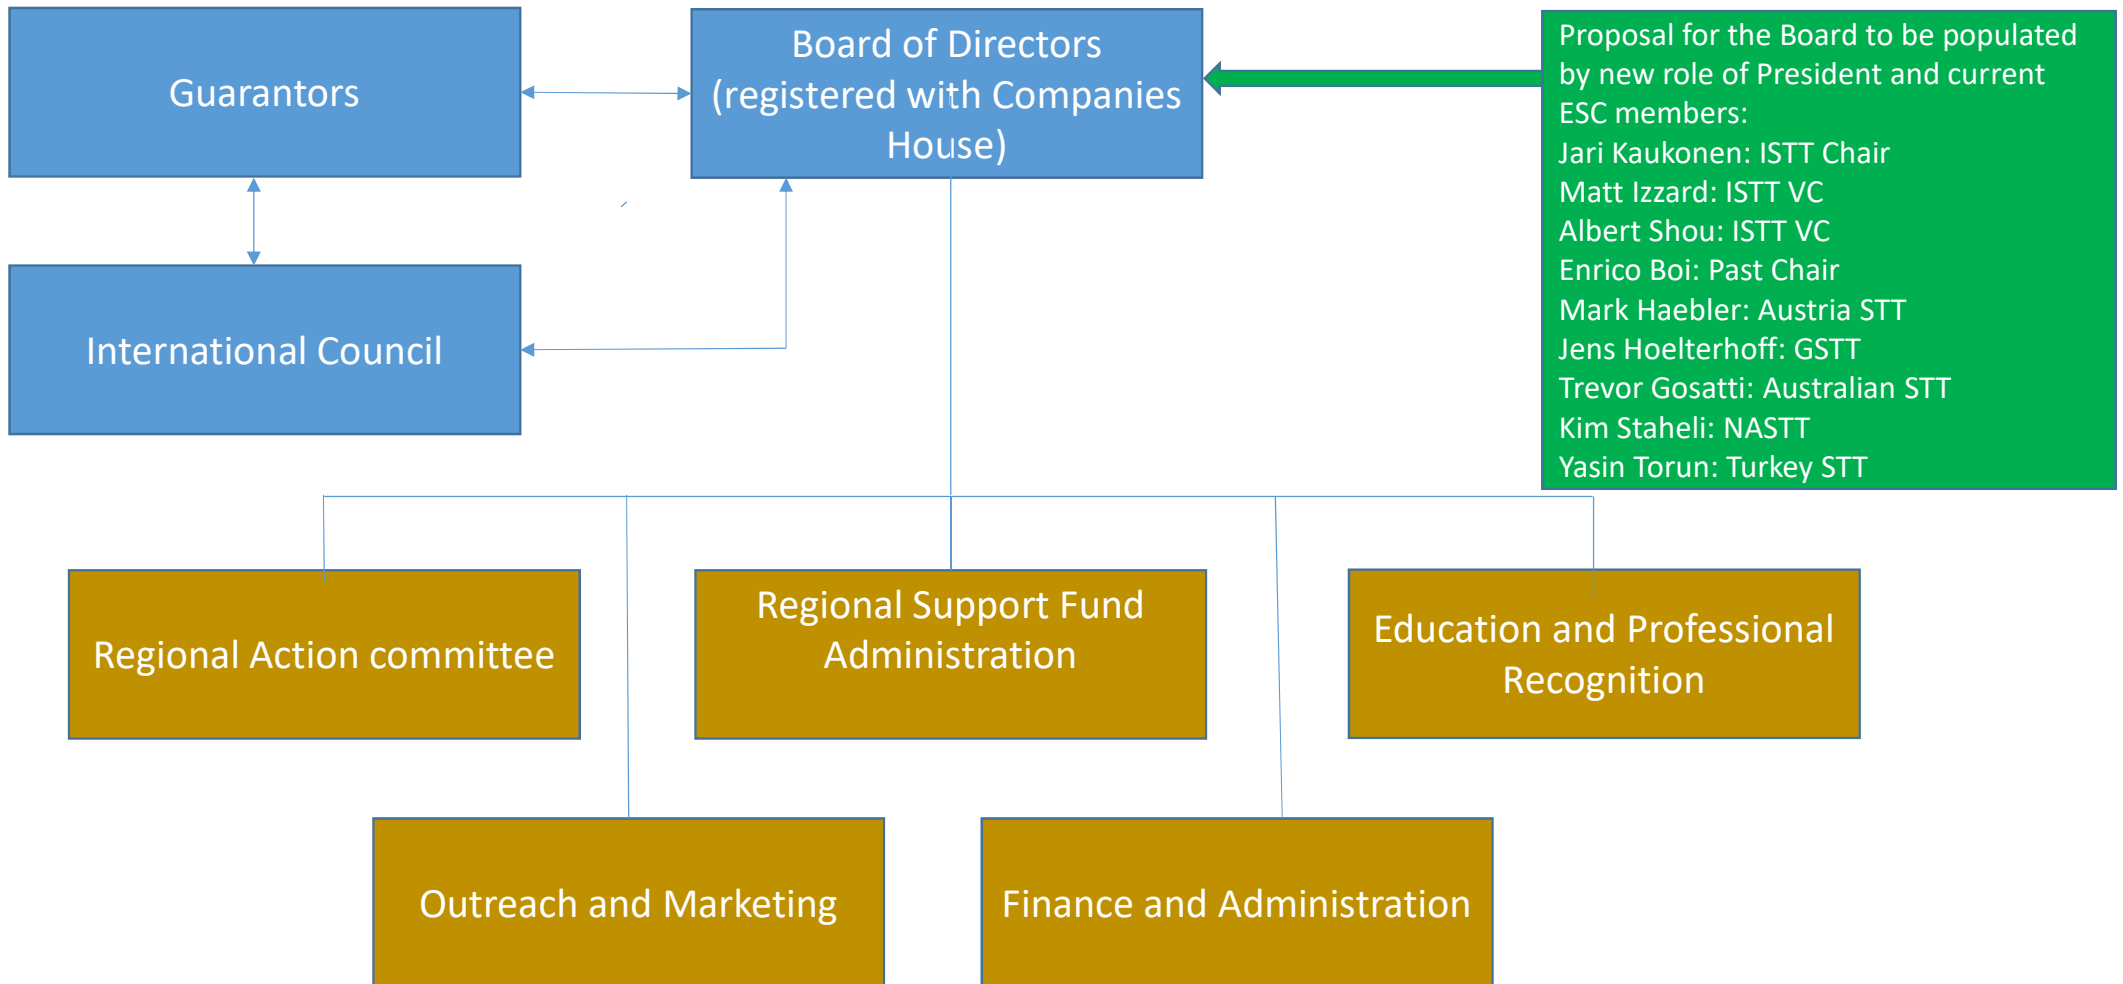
Guarantors

Board of Directors (registered with Companies House)

Proposal for the Board to be populated by new role of President and current ESC members:
Jari Kaukonen: ISTT Chair
Matt Izzard: ISTT VC
Albert Shou: ISTT VC
Enrico Boi: Past Chair
Mark Haebler: Austria STT
Jens Hoelterhoff: GSTT
Trevor Gosatti: Australian STT
Kim Staheli: NASTT
Yasin Torun: Turkey STT

International Council

Regional Action committee

Regional Support Fund Administration

Education and Professional Recognition

Outreach and Marketing

Finance and Administration